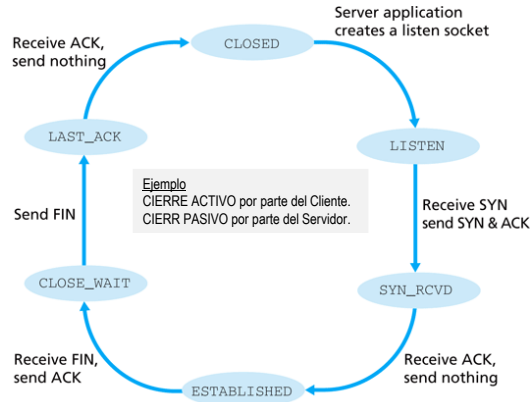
Server application creates a listen socket

Receive ACK, send nothing

CLOSED

LAST_ACK

LISTEN

Ejemplo
CIERRE ACTIVO por parte del Cliente.
CIERR PASIVO por parte del Servidor.

Send FIN

Receive SYN send SYN & ACK

CLOSE_WAIT

SYN_RCVD

Receive FIN, send ACK

Receive ACK, send nothing

ESTABLISHED